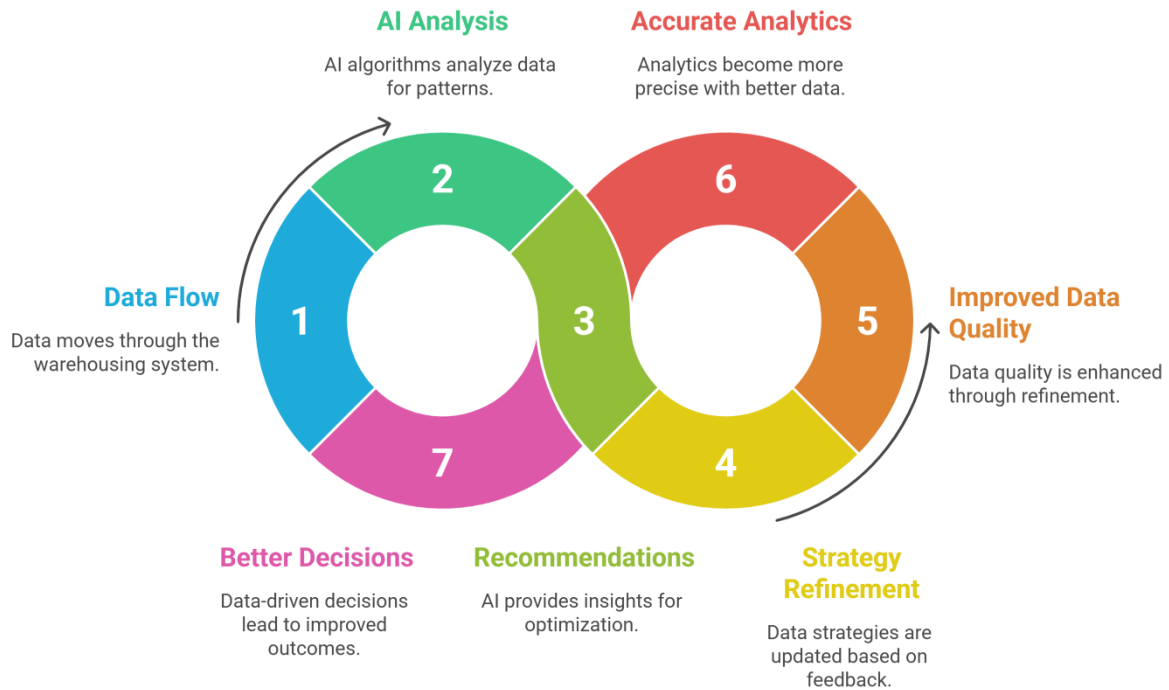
AI Analysis

AI algorithms analyze data for patterns.

Accurate Analytics

Analytics become more precise with better data.

Data Flow

Data moves through the warehousing system.

2

6

1

3

5

7

4

Improved Data Quality

Data quality is enhanced through refinement.

Better Decisions

Data-driven decisions lead to improved outcomes.

Recommendations

AI provides insights for optimization.

Strategy Refinement

Data strategies are updated based on feedback.